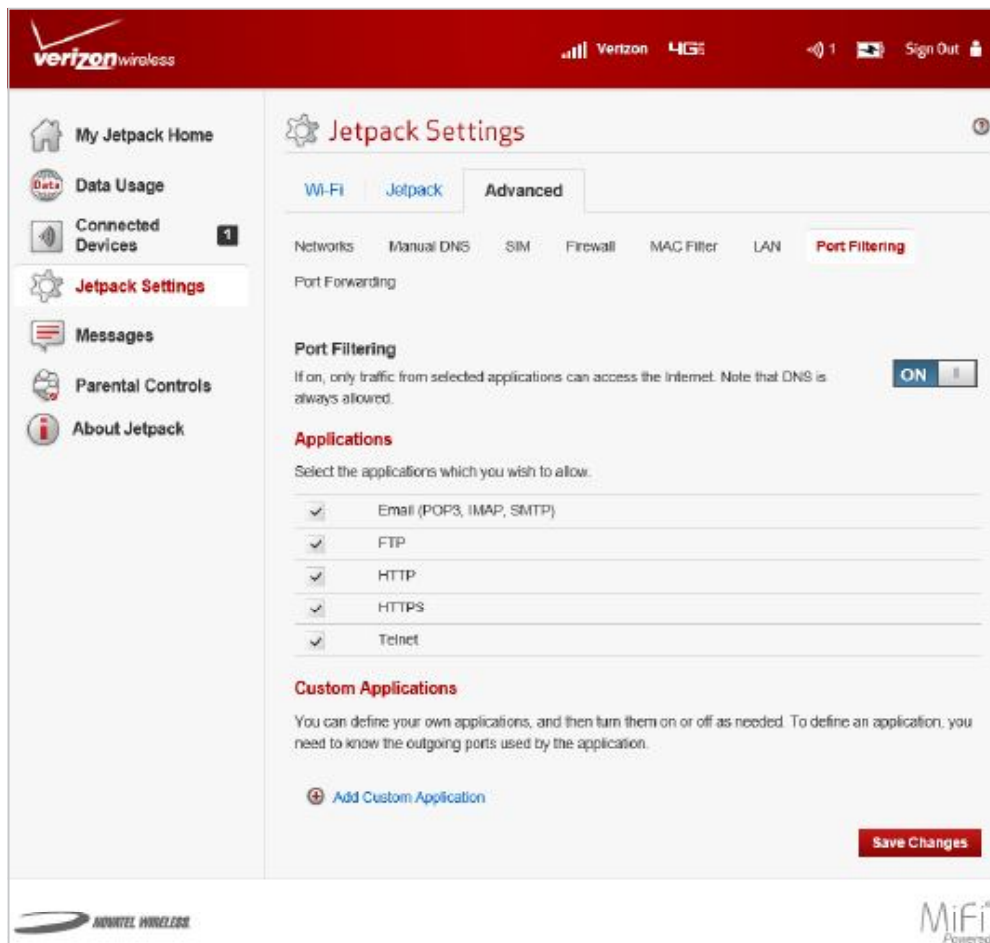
verizonwireless

Verizon 4G

1

Sign Out

My Jetpack Home

Data Data Usage

Connected Devices 1

Jetpack Settings

Messages

Parental Controls

About Jetpack

Jetpack Settings

Wi-Fi Jetpack Advanced

Networks Manual DNS SIM Firewall MAC Filter LAN Port Filtering Port Forwarding

Port Filtering

If on, only traffic from selected applications can access the Internet. Note that DNS is always allowed.

ON

Applications

Select the applications which you wish to allow.

Email (POP3, IMAP, SMTP)

FTP

HTTP

HTTPS

Telnet

Custom Applications

You can define your own applications, and then turn them on or off as needed. To define an application, you need to know the outgoing ports used by the application.

Add Custom Application

Save Changes

NOVATEL WIRELESS

MiFi Powered